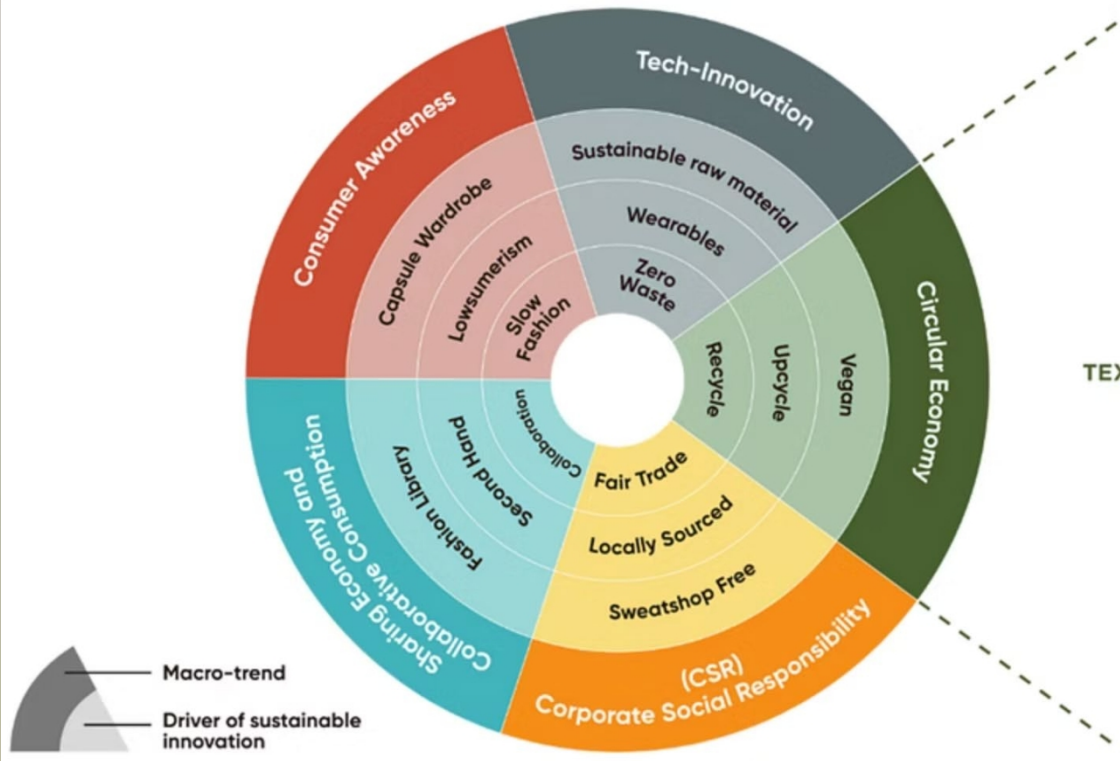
Tech-Innovation

Sustainable raw material

Wearables

Zero Waste

Consumer Awareness

Capsule Wardrobe

Lowsumerism

Slow Fashion

Circular Economy

Vegan

Upcycle

Recycle

TEX

Sharing Economy and Collaborative Consumption

Fashion Library

Second Hand

Collaboration

(CSR) Corporate Social Responsibility

Sweatshop Free

Locally Sourced

Fair Trade

Macro-trend

Driver of sustainable innovation